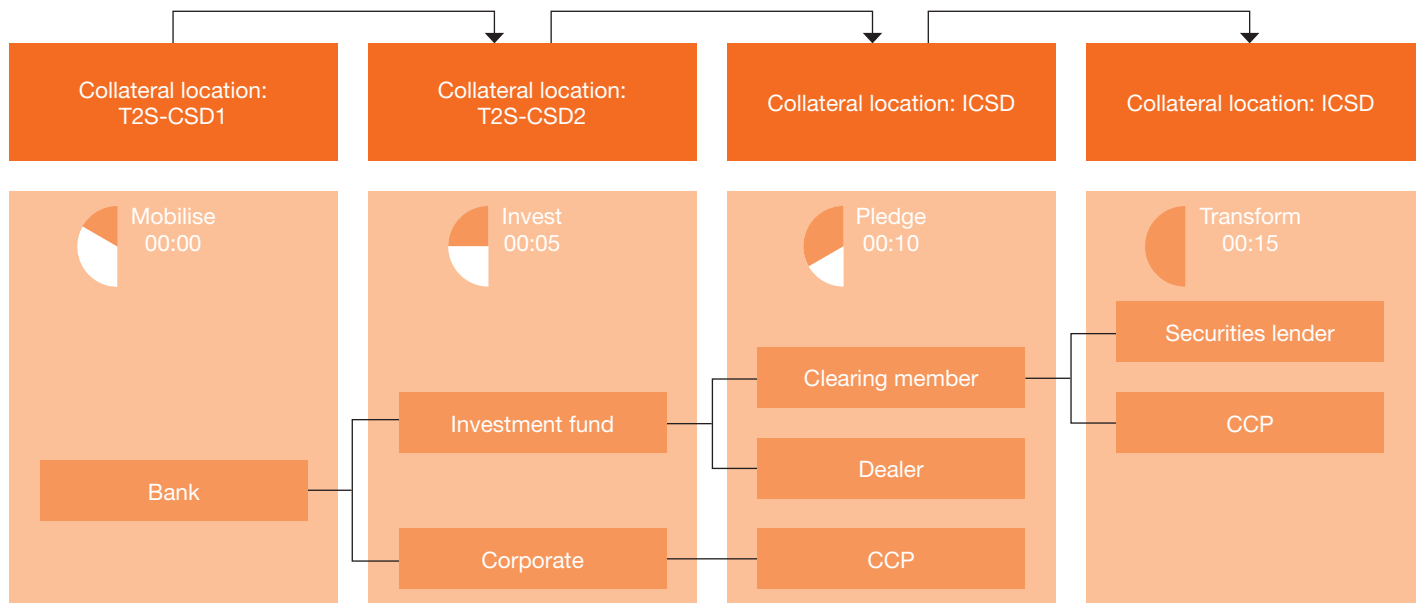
Collateral location: T2S-CSD1

Collateral location: T2S-CSD2

Collateral location: ICSD

Collateral location: ICSD

Mobilise 00:00

Bank

Invest 00:05

Investment fund

Corporate

Pledge 00:10

Clearing member

Dealer

CCP

Transform 00:15

Securities lender

CCP